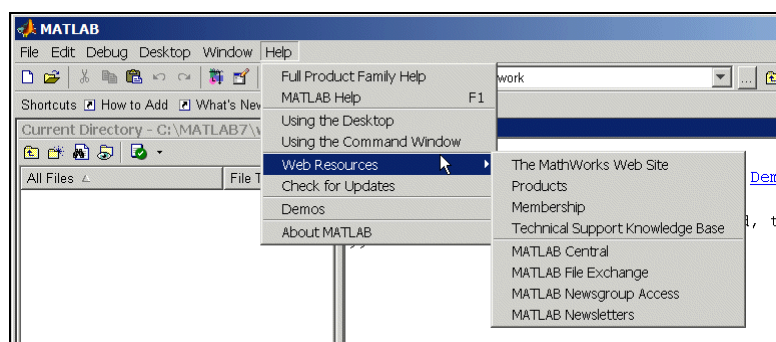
MATLAB

File Edit Debug Desktop Window Help

work

Shortcuts How to Add What's New

Current Directory - C:\MATLAB7\w

All Files

File T

Full Product Family Help
MATLAB Help F1
Using the Desktop
Using the Command Window
Web Resources
Check for Updates
Demos
About MATLAB

The MathWorks Web Site
Products
Membership
Technical Support Knowledge Base
MATLAB Central
MATLAB File Exchange
MATLAB Newsgroup Access
MATLAB Newsletters

Dem

d, t

>>